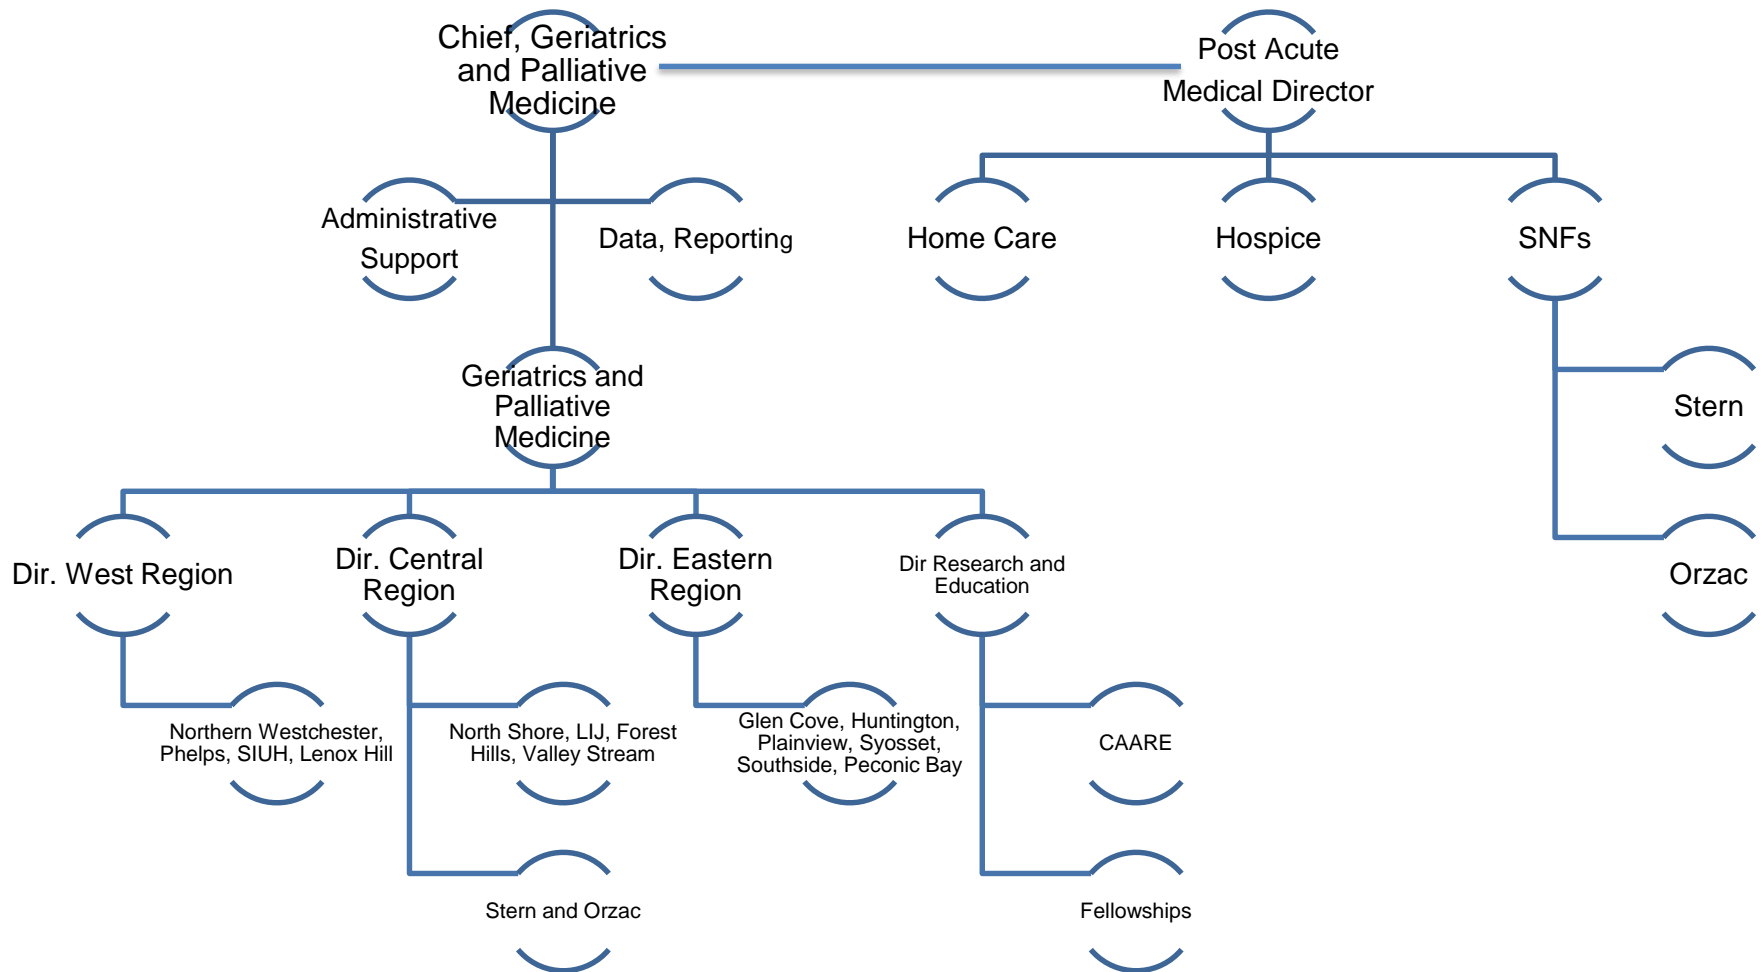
Chief, Geriatrics and Palliative Medicine

Post Acute Medical Director

Administrative Support

Data, Reporting

Home Care

Hospice

SNFs

Stern

Orzac

Geriatrics and Palliative Medicine

Dir. West Region

Dir. Central Region

Dir. Eastern Region

Dir Research and Education

Northern Westchester, Phelps, SIUH, Lenox Hill

North Shore, LIJ, Forest Hills, Valley Stream

Glen Cove, Huntington, Plainview, Syosset, Southside, Peconic Bay

CAARE

Stern and Orzac

Fellowships